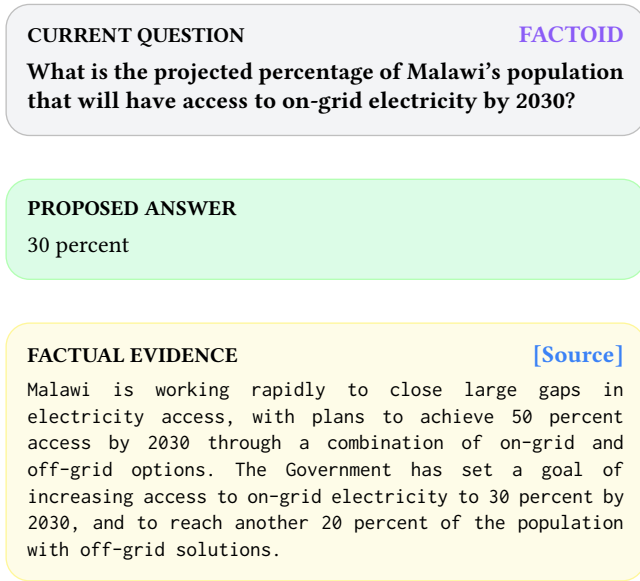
CURRENT QUESTION

FACTOID

What is the projected percentage of Malawi's population that will have access to on-grid electricity by 2030?

PROPOSED ANSWER

30 percent

FACTUAL EVIDENCE

[Source]

Malawi is working rapidly to close large gaps in electricity access, with plans to achieve 50 percent access by 2030 through a combination of on-grid and off-grid options. The Government has set a goal of increasing access to on-grid electricity to 30 percent by 2030, and to reach another 20 percent of the population with off-grid solutions.